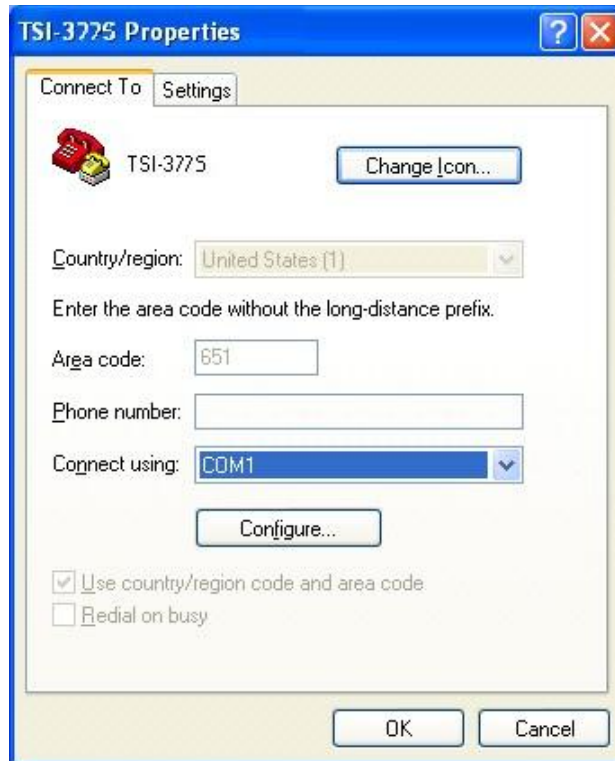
TSI-3775 Properties

Connect To
Settings

TSI-3775
Change Icon...

Country/region: United States (1)

Enter the area code without the long-distance prefix.

Area code: 651

Phone number:

Connect using: COM1

Configure...

Use country/region code and area code
Redial on busy

OK
Cancel